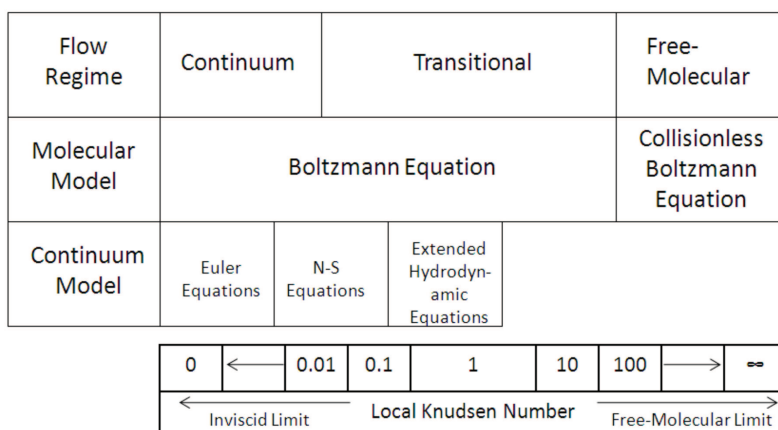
| Flow Regime | Continuum | Transitional | | Free-Molecular |
|---|---|---|---|---|
| Molecular Model | Boltzmann Equation | | | Collisionless Boltzmann Equation |
| Continuum Model | Euler Equations | N-S Equations | Extended Hydrodynamic Equations | |

| 0 | ← | 0.01 | 0.1 | 1 | 10 | 100 | → | $\infty$ |
|---|---|---|---|---|---|---|---|---|

← Inviscid Limit    Local Knudsen Number    Free-Molecular Limit →